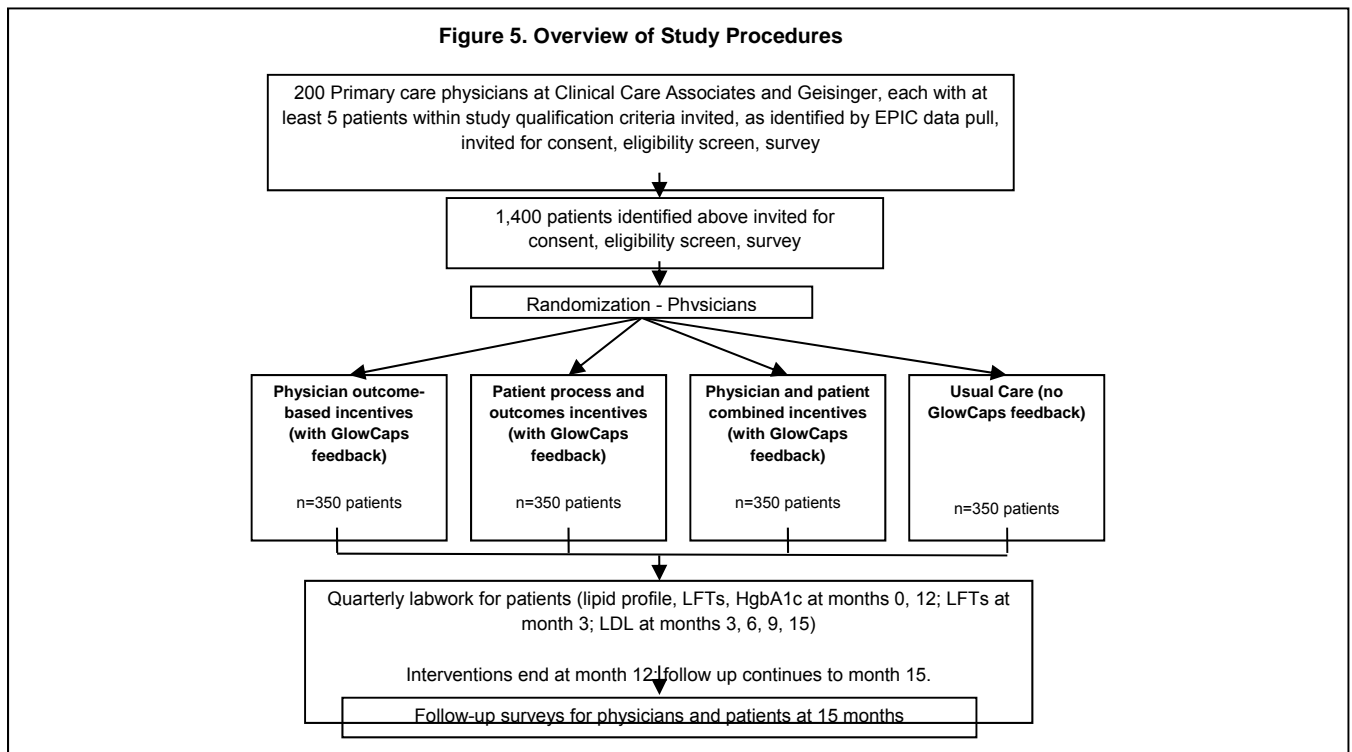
**Figure 5. Overview of Study Procedures**

200 Primary care physicians at Clinical Care Associates and Geisinger, each with at least 5 patients within study qualification criteria invited, as identified by EPIC data pull, invited for consent, eligibility screen, survey

1,400 patients identified above invited for consent, eligibility screen, survey

Randomization - Phvsicians

**Physician outcome-based incentives (with GlowCaps feedback)**

n=350 patients

**Patient process and outcomes incentives (with GlowCaps feedback)**

n=350 patients

**Physician and patient combined incentives (with GlowCaps feedback)**

n=350 patients

**Usual Care (no GlowCaps feedback)**

n=350 patients

Quarterly labwork for patients (lipid profile, LFTs, HgbA1c at months 0, 12; LFTs at month 3; LDL at months 3, 6, 9, 15)

Interventions end at month 12; follow up continues to month 15.

Follow-up surveys for physicians and patients at 15 months